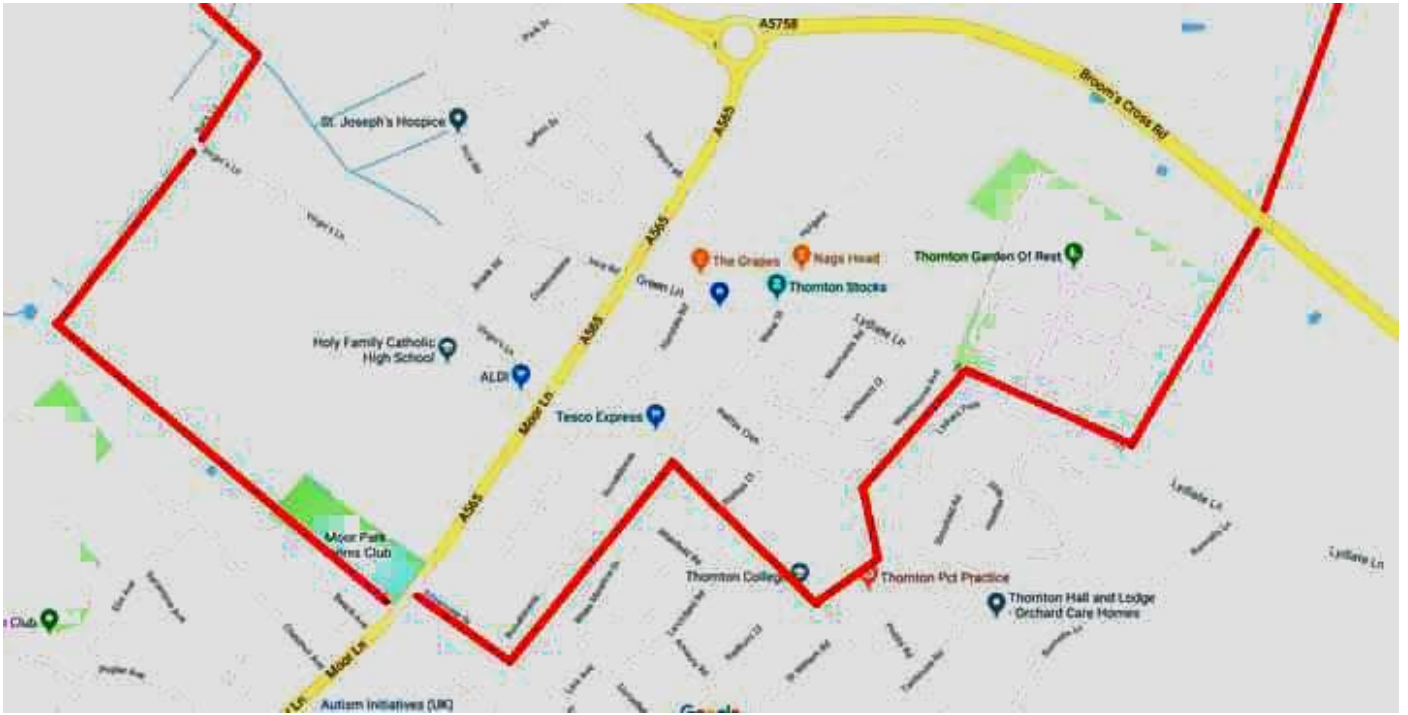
A5758
Broom's Cross Rd
St. Joseph's Hospice
A565
The Grapes
Nags Head
Thornton Garden Of Rest
Thornton Stocks
Green Ln
Lydiate Ln
Holy Family Catholic High School
ALDI
Tesco Express
A565
Moor Ln
Moor Park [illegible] Club
Thornton College
Thornton Pet Practice
Thornton Hall and Lodge - Orchard Care Homes
Club
Moor Ln
Autism Initiatives (UK)
Lydiate Ln
Lydiate Ln
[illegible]